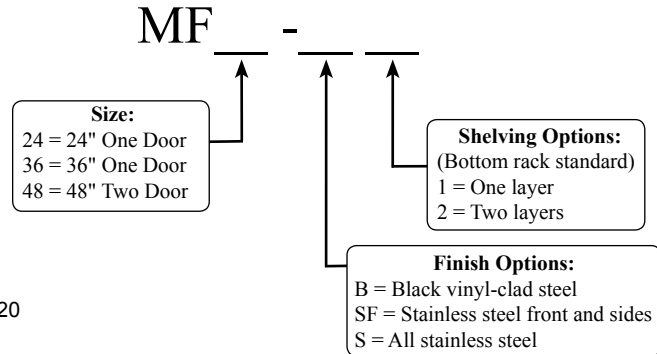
MF__ - __ __

Size:
24 = 24" One Door
36 = 36" One Door
48 = 48" Two Door

Shelving Options:
(Bottom rack standard)
1 = One layer
2 = Two layers

Finish Options:
B = Black vinyl-clad steel
SF = Stainless steel front and sides
S = All stainless steel

20